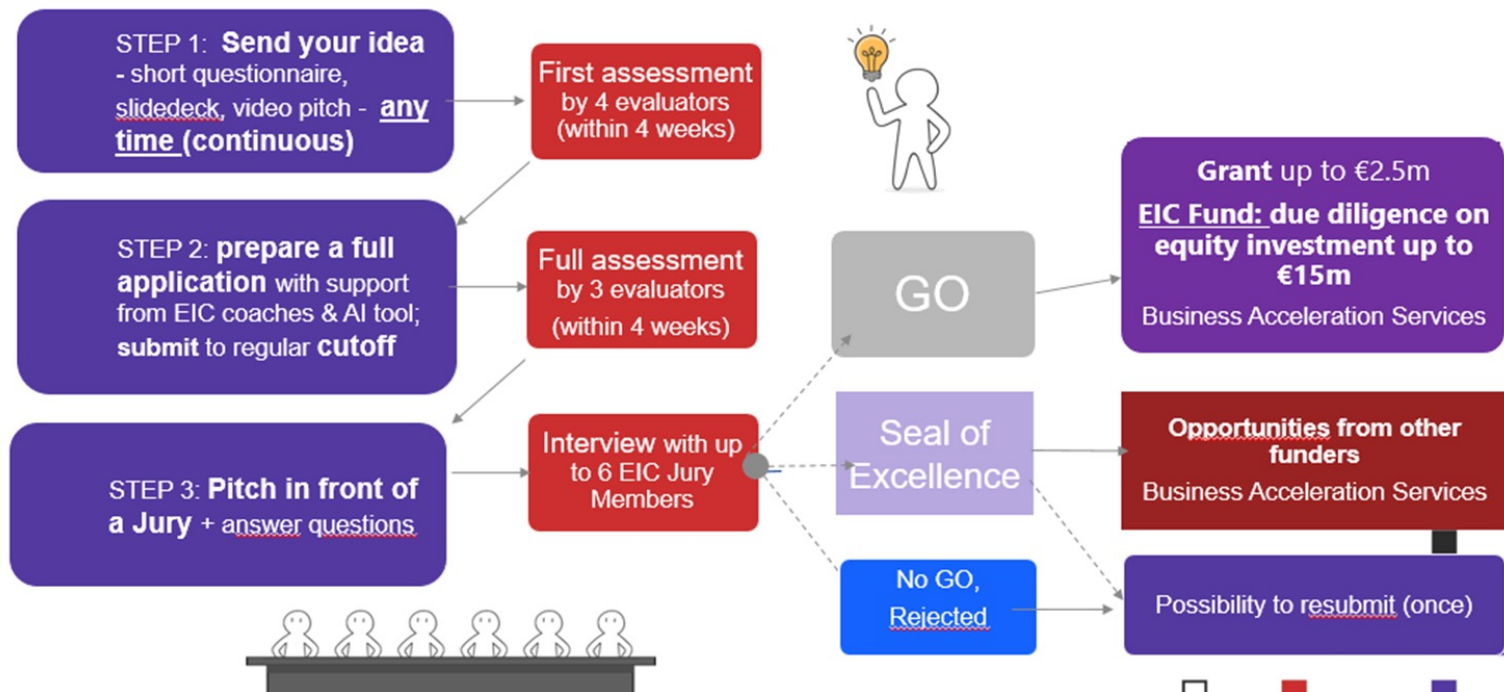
STEP 1: **Send your idea** - short questionnaire, slidedeck, video pitch - **any time (continuous)**

First assessment by 4 evaluators (within 4 weeks)

STEP 2: **prepare a full application** with support from EIC coaches & AI tool; **submit** to regular **cutoff**

Full assessment by 3 evaluators (within 4 weeks)

STEP 3: **Pitch in front of a Jury** + answer questions

Interview with up to 6 EIC Jury Members

GO

Seal of Excellence

No GO, Rejected

**Grant** up to €2.5m

**EIC Fund: due diligence on equity investment up to €15m**

Business Acceleration Services

**Opportunities from other funders**

Business Acceleration Services

Possibility to resubmit (once)